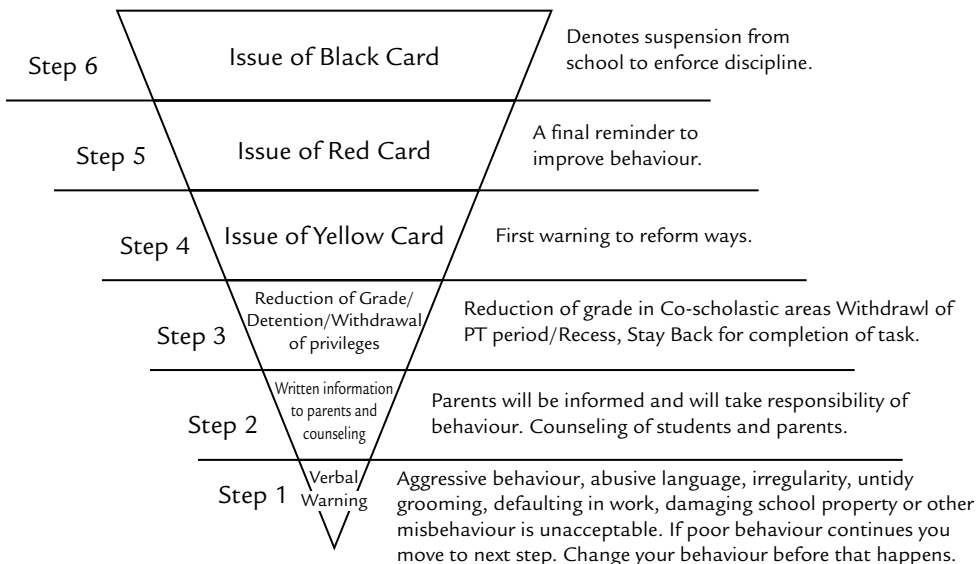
Step 6
Issue of Black Card
Denotes suspension from school to enforce discipline.

Step 5
Issue of Red Card
A final reminder to improve behaviour.

Step 4
Issue of Yellow Card
First warning to reform ways.

Step 3
Reduction of Grade/ Detention/Withdrawal of privileges
Reduction of grade in Co-scholastic areas Withdrawl of PT period/Recess, Stay Back for completion of task.

Step 2
Written information to parents and counseling
Parents will be informed and will take responsibility of behaviour. Counseling of students and parents.

Step 1
Verbal Warning
Aggressive behaviour, abusive language, irregularity, untidy grooming, defaulting in work, damaging school property or other misbehaviour is unacceptable. If poor behaviour continues you move to next step. Change your behaviour before that happens.